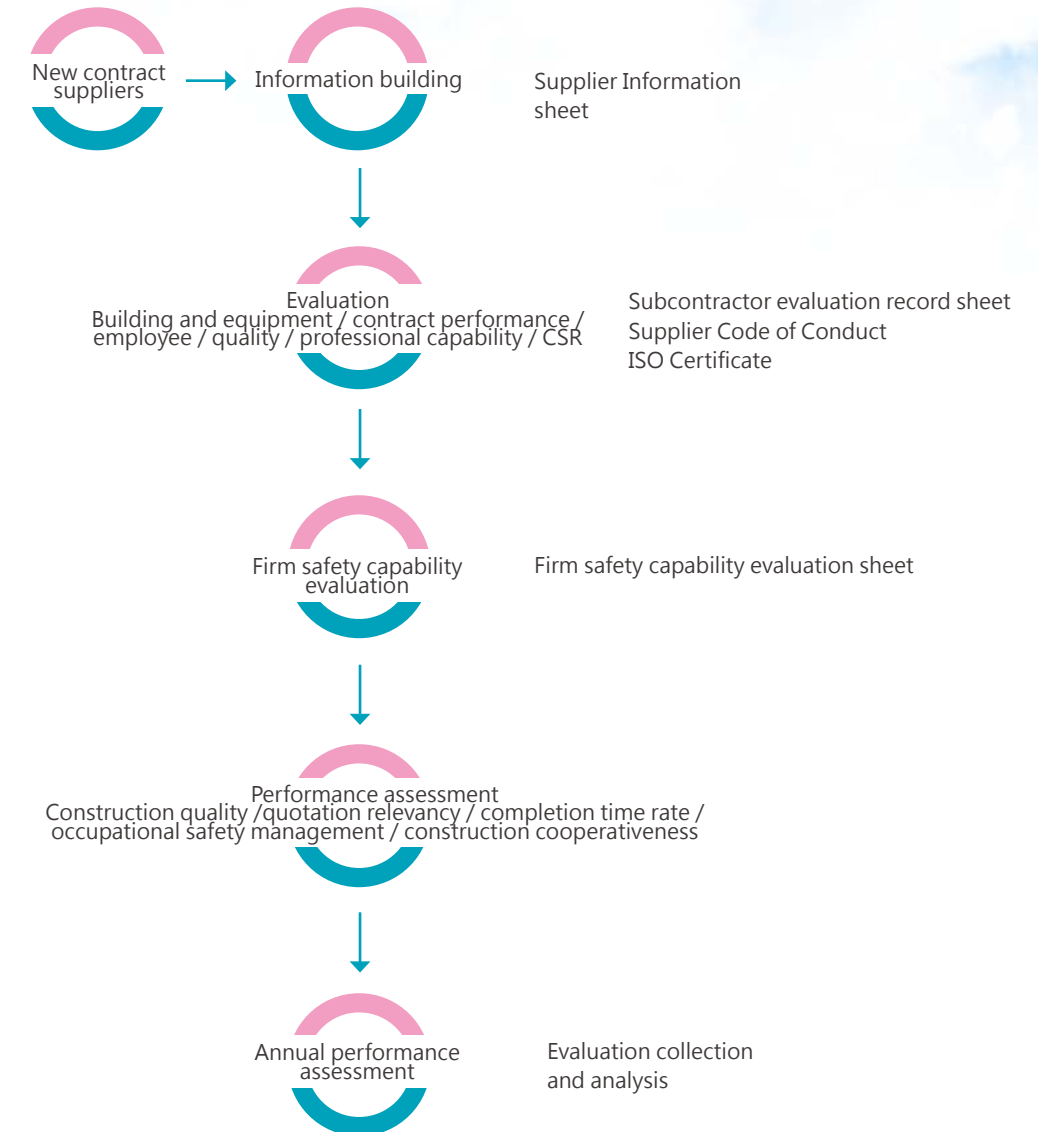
New contract suppliers

Information building

Supplier Information sheet

Evaluation
Building and equipment / contract performance / employee / quality / professional capability / CSR

Subcontractor evaluation record sheet
Supplier Code of Conduct
ISO Certificate

Firm safety capability evaluation

Firm safety capability evaluation sheet

Performance assessment
Construction quality /quotation relevancy / completion time rate / occupational safety management / construction cooperativeness

Annual performance assessment

Evaluation collection and analysis